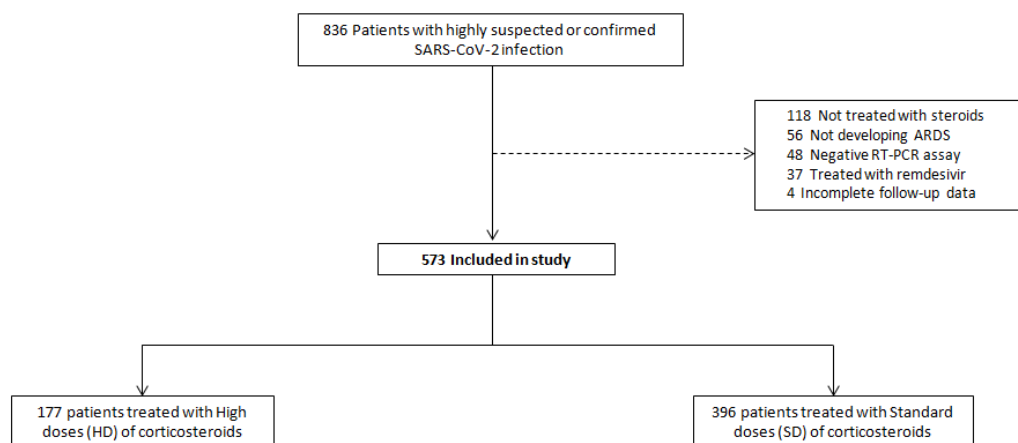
836 Patients with highly suspected or confirmed SARS-CoV-2 infection

118 Not treated with steroids
56 Not developing ARDS
48 Negative RT-PCR assay
37 Treated with remdesivir
4 Incomplete follow-up data

573 Included in study

177 patients treated with High doses (HD) of corticosteroids

396 patients treated with Standard doses (SD) of corticosteroids